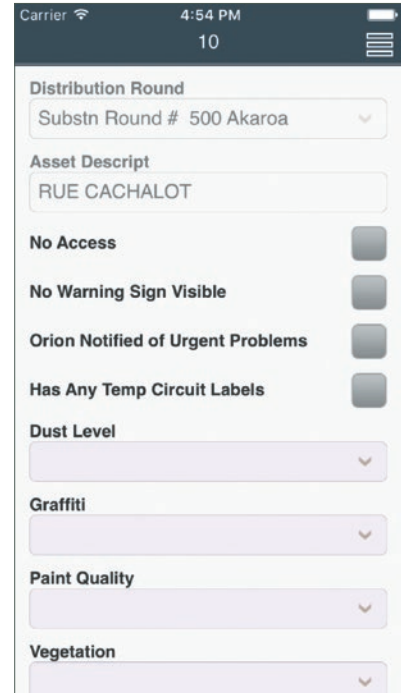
Carrier
4:54 PM
10

Distribution Round
Substn Round # 500 Akaroa

Asset Descript
RUE CACHALOT

No Access

No Warning Sign Visible

Orion Notified of Urgent Problems

Has Any Temp Circuit Labels

Dust Level

Graffiti

Paint Quality

Vegetation